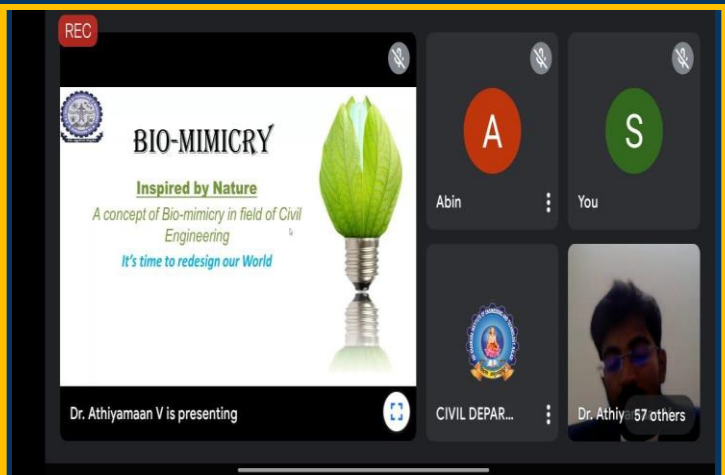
REC

BIO-MIMICRY

Inspired by Nature

A concept of Bio-mimicry in field of Civil Engineering

It's time to redesign our World

Dr. Athiyamaan V is presenting

A

Abin

S

You

CIVIL DEPAR...

Dr. Athiy

57 others